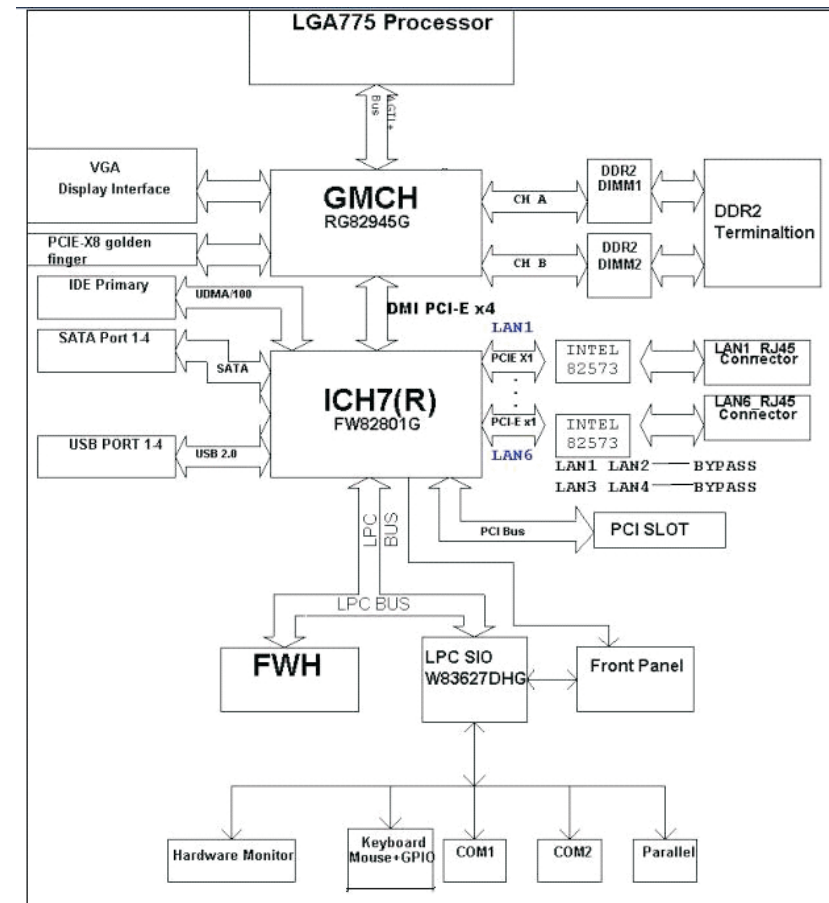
LGA775 Processor

Bus

AGTL+

VGA
Display Interface

GMCH
RG82945G

CH A

CH B

DDR2
DIMM1

DDR2
DIMM2

DDR2
Terminaltion

PCIE-X8 golden finger

IDE Primary

UDMA/100

DMI PCI-E x4

SATA Port 1-4

SATA

LAN1

PCIE X1

INTEL
82573

LAN1 RJ45
Connector

ICH7(R)
FW82801G

PCI-E x1

INTEL
82573

LAN6 RJ45
Connector

USB PORT 1-4

USB 2.0

LAN6

LAN1 LAN2 BYPASS

LAN3 LAN4 BYPASS

LPC
BUS

PCI Bus

PCI SLOT

LPC BUS

FWH

LPC SIO
W83627DHG

Front Panel

Hardware Monitor

Keyboard
Mouse+GPIO

COM1

COM2

Parallel